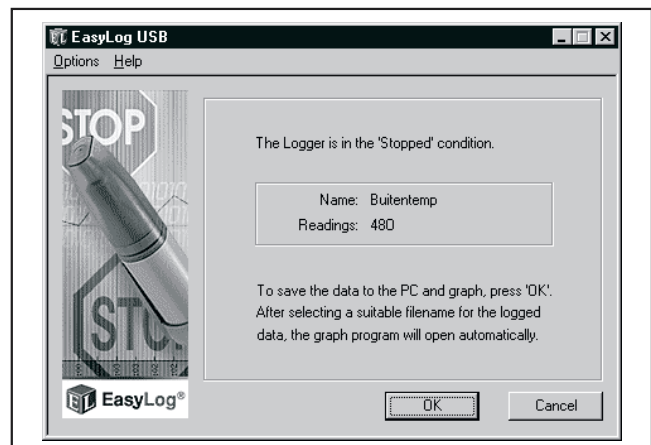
EasyLog USB
Options Help

STOP

STO

The Logger is in the 'Stopped' condition.

Name: Buitentemp
Readings: 480

To save the data to the PC and graph, press 'OK'. After selecting a suitable filename for the logged data, the graph program will open automatically.

EasyLog®

OK
Cancel